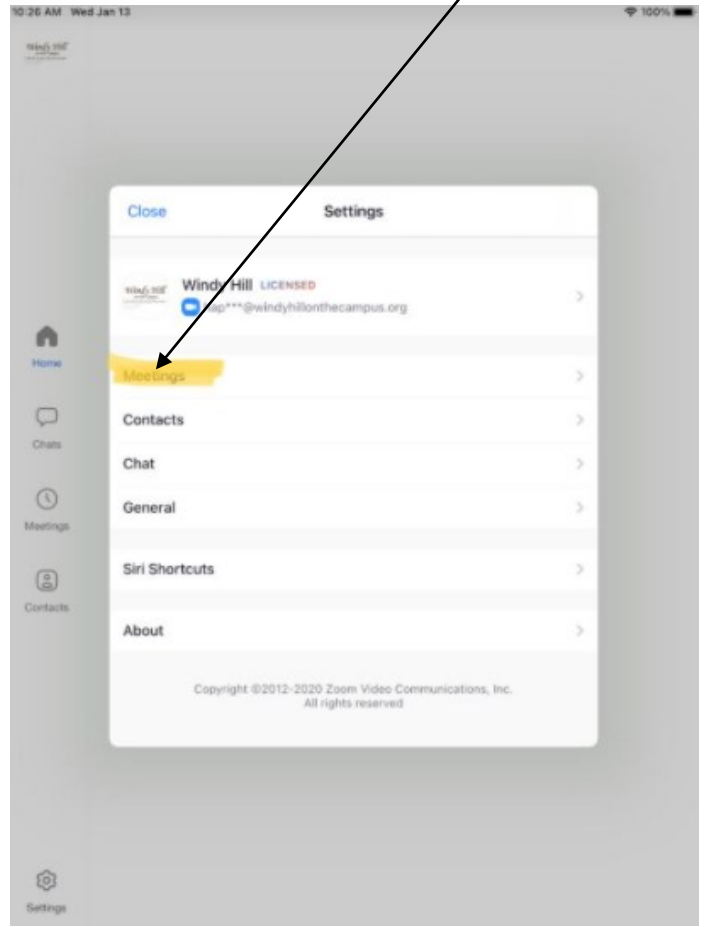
10:26 AM Wed Jan 13

100%

Windy Hill

Close

Settings

Windy Hill LICENSED

ap***@windyhillonthecampus.org

Home

Meetings

Chats

Contacts

Chat

Meetings

General

Siri Shortcuts

Contacts

About

Copyright ©2012-2020 Zoom Video Communications, Inc. All rights reserved

Settings